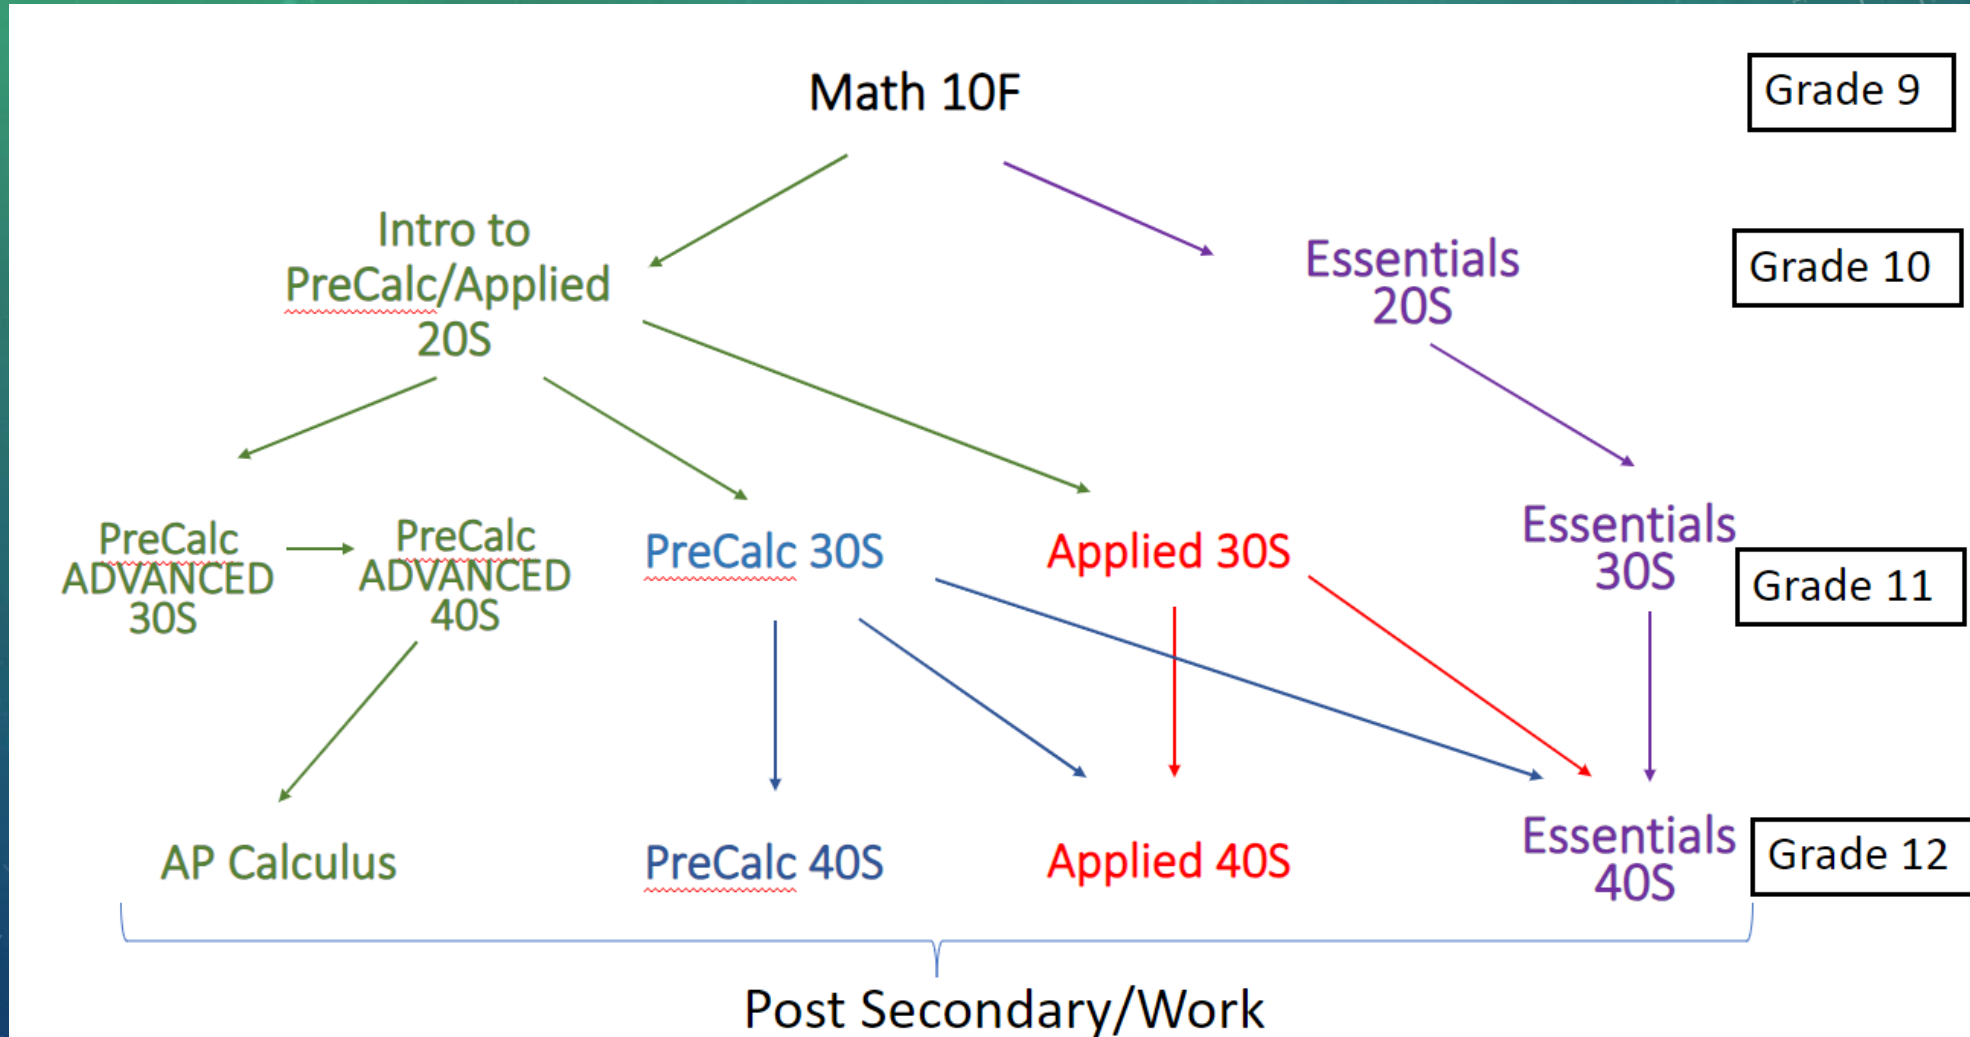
Math 10F

Grade 9

Intro to PreCalc/Applied 20S

Essentials 20S

Grade 10

PreCalc ADVANCED 30S

PreCalc ADVANCED 40S

PreCalc 30S

Applied 30S

Essentials 30S

Grade 11

AP Calculus

PreCalc 40S

Applied 40S

Essentials 40S

Grade 12

Post Secondary/Work